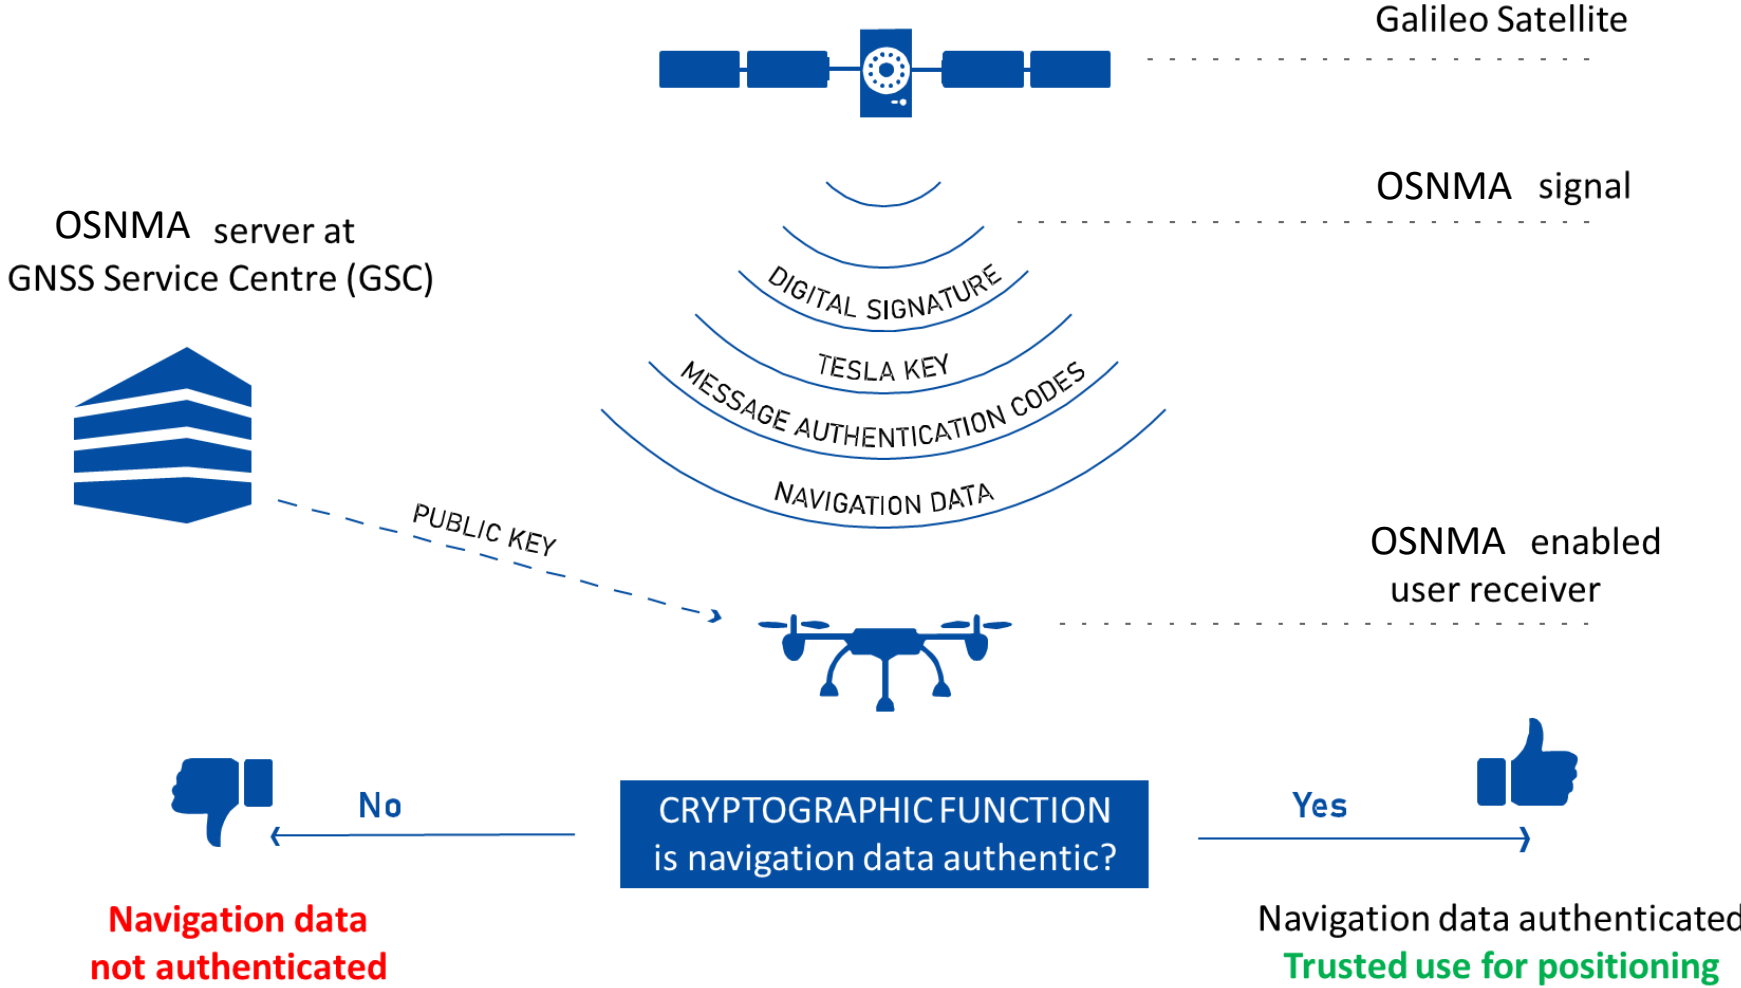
Galileo Satellite

OSNMA signal

OSNMA server at GNSS Service Centre (GSC)

DIGITAL SIGNATURE

TESLA KEY

MESSAGE AUTHENTICATION CODES

NAVIGATION DATA

PUBLIC KEY

OSNMA enabled user receiver

No

CRYPTOGRAPHIC FUNCTION
is navigation data authentic?

Yes

Navigation data not authenticated

Navigation data authenticated
Trusted use for positioning